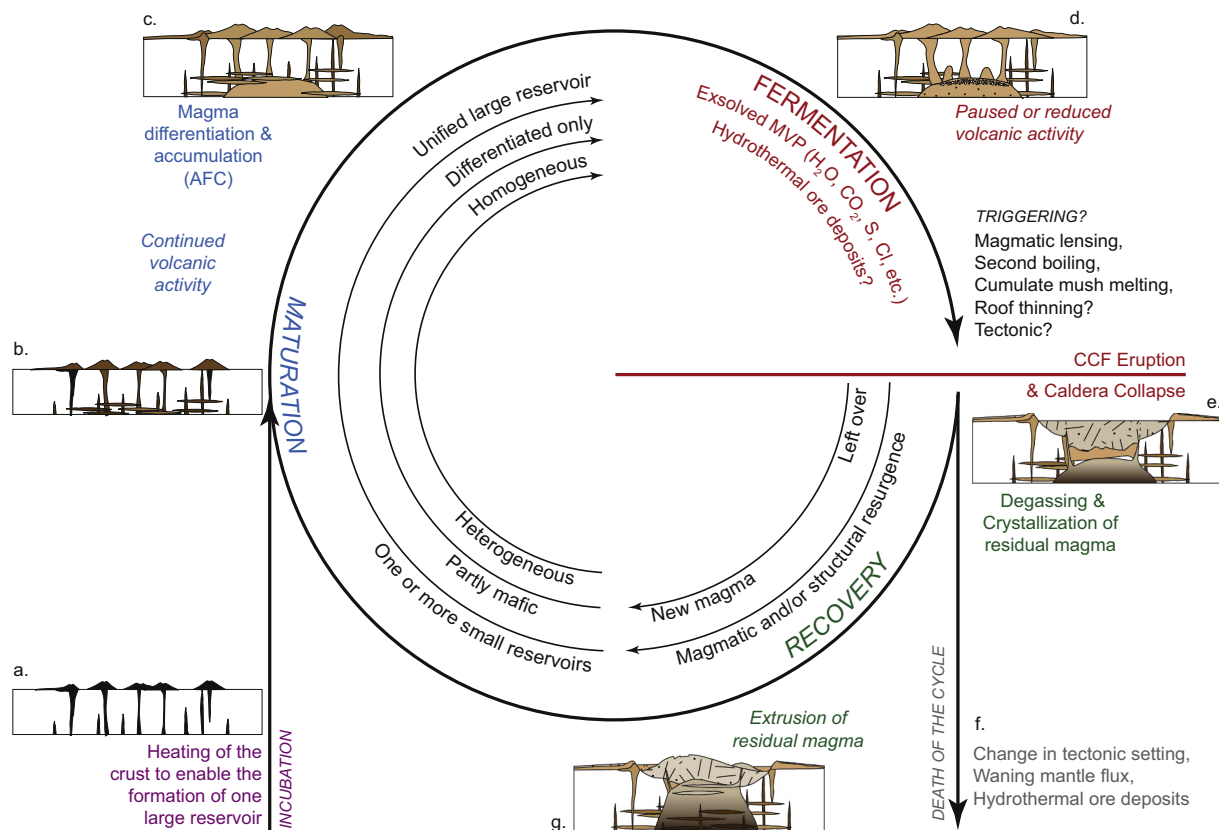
c.

Magma differentiation & accumulation (AFC)

Continued volcanic activity

b.

a.

Heating of the crust to enable the formation of one large reservoir

INCUBATION

MATURATION

Unified large reservoir

Differentiated only

Homogeneous

FERMENTATION

Exsolved MVP ($H_2O$, $CO_2$, S, Cl, etc.)

Hydrothermal ore deposits?

d.

Paused or reduced volcanic activity

TRIGGERING?

Magmatic lensing,
Second boiling,
Cumulate mush melting,
Roof thinning?
Tectonic?

CCF Eruption

& Caldera Collapse

e.

Degassing & Crystallization of residual magma

Left over

Magmatic and/or structural resurgence

New magma

Heterogeneous

Partly mafic

One or more small reservoirs

RECOVERY

Extrusion of residual magma

g.

DEATH OF THE CYCLE

f.

Change in tectonic setting,
Waning mantle flux,
Hydrothermal ore deposits